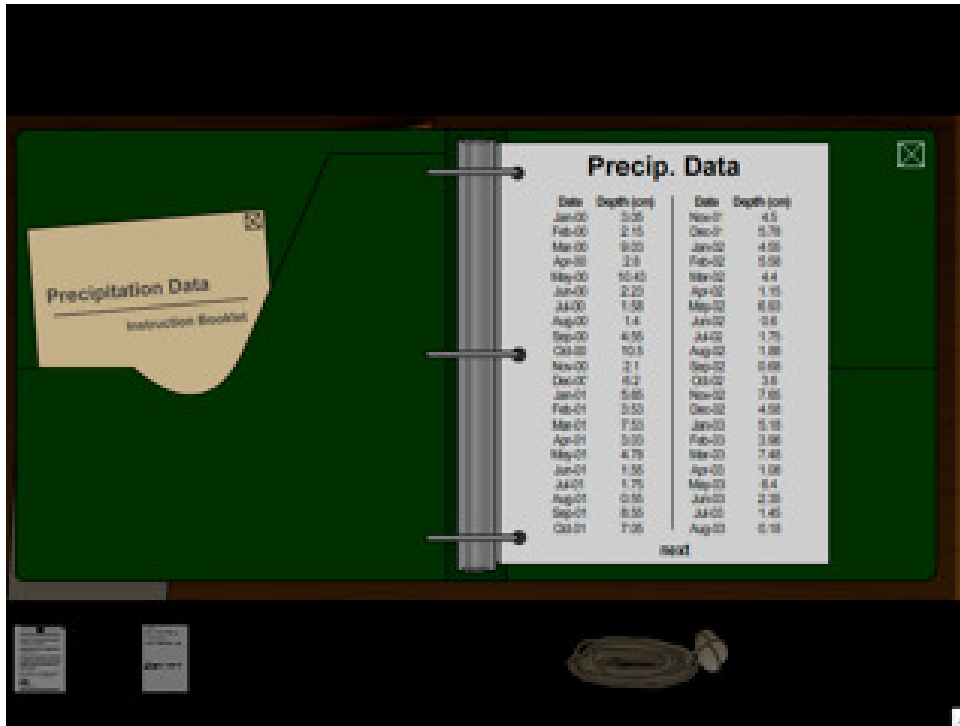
Precipitation Data

Instruction Booklet

Precip. Data

| Date | Depth (cm) |
|---|---|
| Jan-00 | 3.05 |
| Feb-00 | 2.15 |
| Mar-00 | 9.03 |
| Apr-00 | 2.8 |
| May-00 | 10.43 |
| Jun-00 | 2.23 |
| Jul-00 | 1.58 |
| Aug-00 | 1.4 |
| Sep-00 | 4.55 |
| Oct-00 | 10.5 |
| Nov-00 | 2.1 |
| Dec-00 | 6.2 |
| Jan-01 | 5.65 |
| Feb-01 | 3.53 |
| Mar-01 | 7.53 |
| Apr-01 | 3.03 |
| May-01 | 4.75 |
| Jun-01 | 1.55 |
| Jul-01 | 1.75 |
| Aug-01 | 0.55 |
| Sep-01 | 8.55 |
| Oct-01 | 7.05 |

| Date | Depth (cm) |
|---|---|
| Nov-01 | 4.5 |
| Dec-01 | 5.78 |
| Jan-02 | 4.05 |
| Feb-02 | 5.58 |
| Mar-02 | 4.4 |
| Apr-02 | 1.15 |
| May-02 | 6.93 |
| Jun-02 | 0.6 |
| Jul-02 | 1.75 |
| Aug-02 | 1.88 |
| Sep-02 | 0.68 |
| Oct-02 | 3.8 |
| Nov-02 | 7.65 |
| Dec-02 | 4.58 |
| Jan-03 | 5.18 |
| Feb-03 | 3.98 |
| Mar-03 | 7.48 |
| Apr-03 | 1.08 |
| May-03 | 6.4 |
| Jun-03 | 2.35 |
| Jul-03 | 1.45 |
| Aug-03 | 0.18 |

next